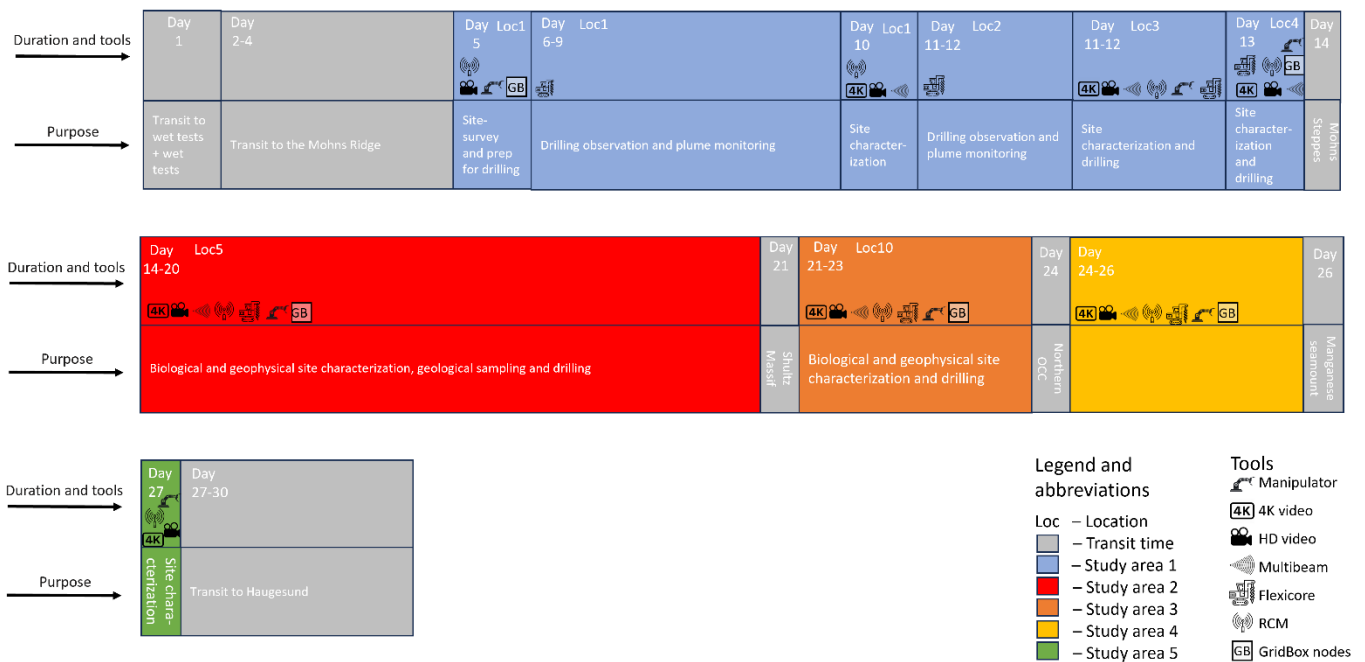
Duration and tools

Day 1

Day 2-4

Day 5 Loc1

GB

Day 6-9 Loc1

Day 10 Loc1

4K

Day 11-12 Loc2

Day 11-12 Loc3

4K

Day 13 Loc4

GB

4K

Day 14

Purpose

Transit to wet tests + wet tests

Transit to the Mohns Ridge

Site-survey and prep for drilling

Drilling observation and plume monitoring

Site characterization

Drilling observation and plume monitoring

Site characterization and drilling

Site characterization and drilling

Mohns Steppes

Duration and tools

Day 14-20 Loc5

4K GB

Day 21

Day 21-23 Loc10

4K GB

Day 24

Day 24-26

4K GB

Day 26

Purpose

Biological and geophysical site characterization, geological sampling and drilling

Shultz Massif

Biological and geophysical site characterization and drilling

Northern OCC

Manganese seamount

Duration and tools

Day 27

4K

Day 27-30

Purpose

Site characterization

Transit to Haugesund

Legend and abbreviations

Loc – Location

– Transit time

– Study area 1

– Study area 2

– Study area 3

– Study area 4

– Study area 5

Tools

Manipulator

4K 4K video

HD video

Multibeam

Flexicore

RCM

GB GridBox nodes